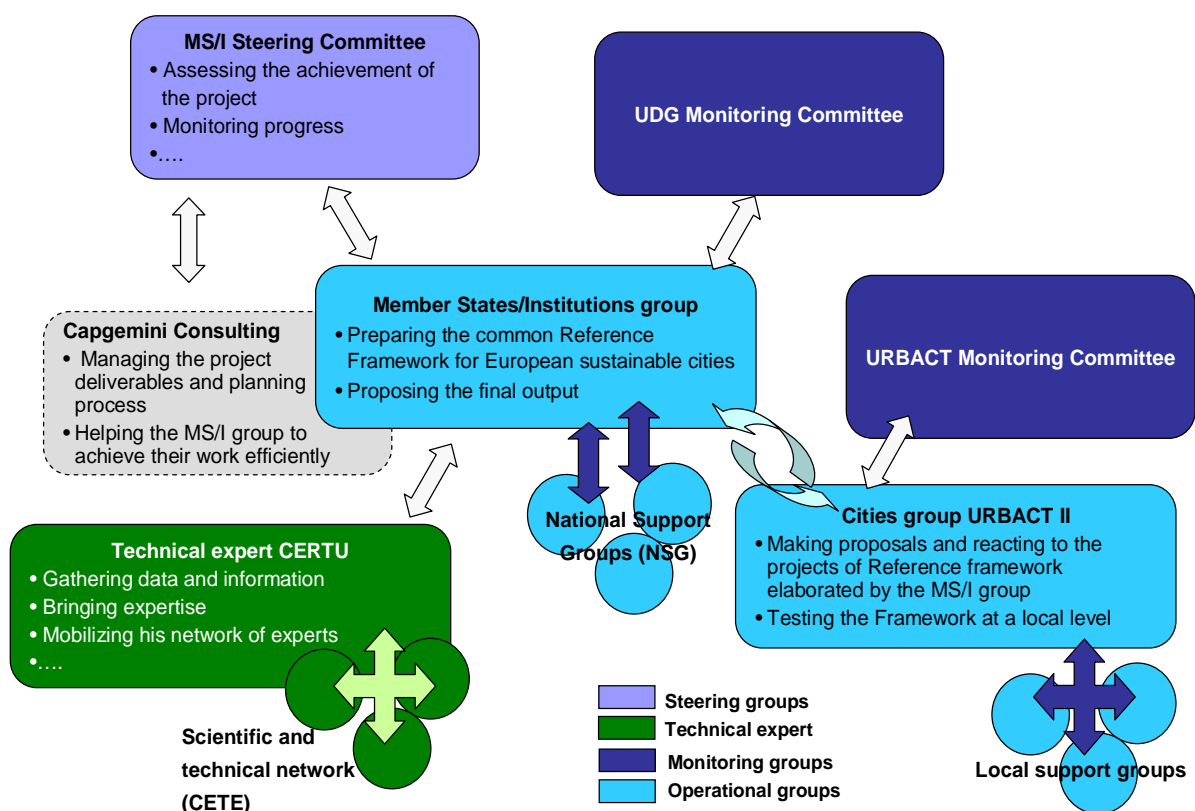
MS/I Steering Committee
• Assessing the achievement of the project
• Monitoring progress
•….

UDG Monitoring Committee

Member States/Institutions group
• Preparing the common Reference Framework for European sustainable cities
• Proposing the final output

Capgemini Consulting
• Managing the project deliverables and planning process
• Helping the MS/I group to achieve their work efficiently

URBACT Monitoring Committee

National Support Groups (NSG)

Cities group URBACT II
• Making proposals and reacting to the projects of Reference framework elaborated by the MS/I group
• Testing the Framework at a local level

Technical expert CERTU
• Gathering data and information
• Bringing expertise
• Mobilizing his network of experts
•….

Scientific and technical network (CETE)

Steering groups
Technical expert
Monitoring groups
Operational groups

Local support groups